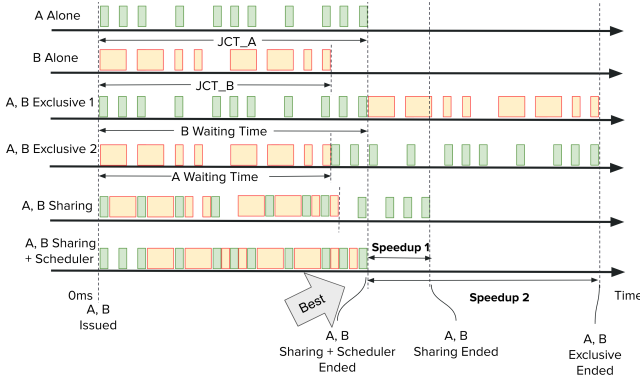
A Alone

B Alone

JCT_A

JCT_B

A, B Exclusive 1

B Waiting Time

A, B Exclusive 2

A Waiting Time

A, B Sharing

A, B Sharing + Scheduler

Speedup 1

Speedup 2

Time

0ms

A, B Issued

Best

A, B Sharing + Scheduler Ended

A, B Sharing Ended

A, B Exclusive Ended